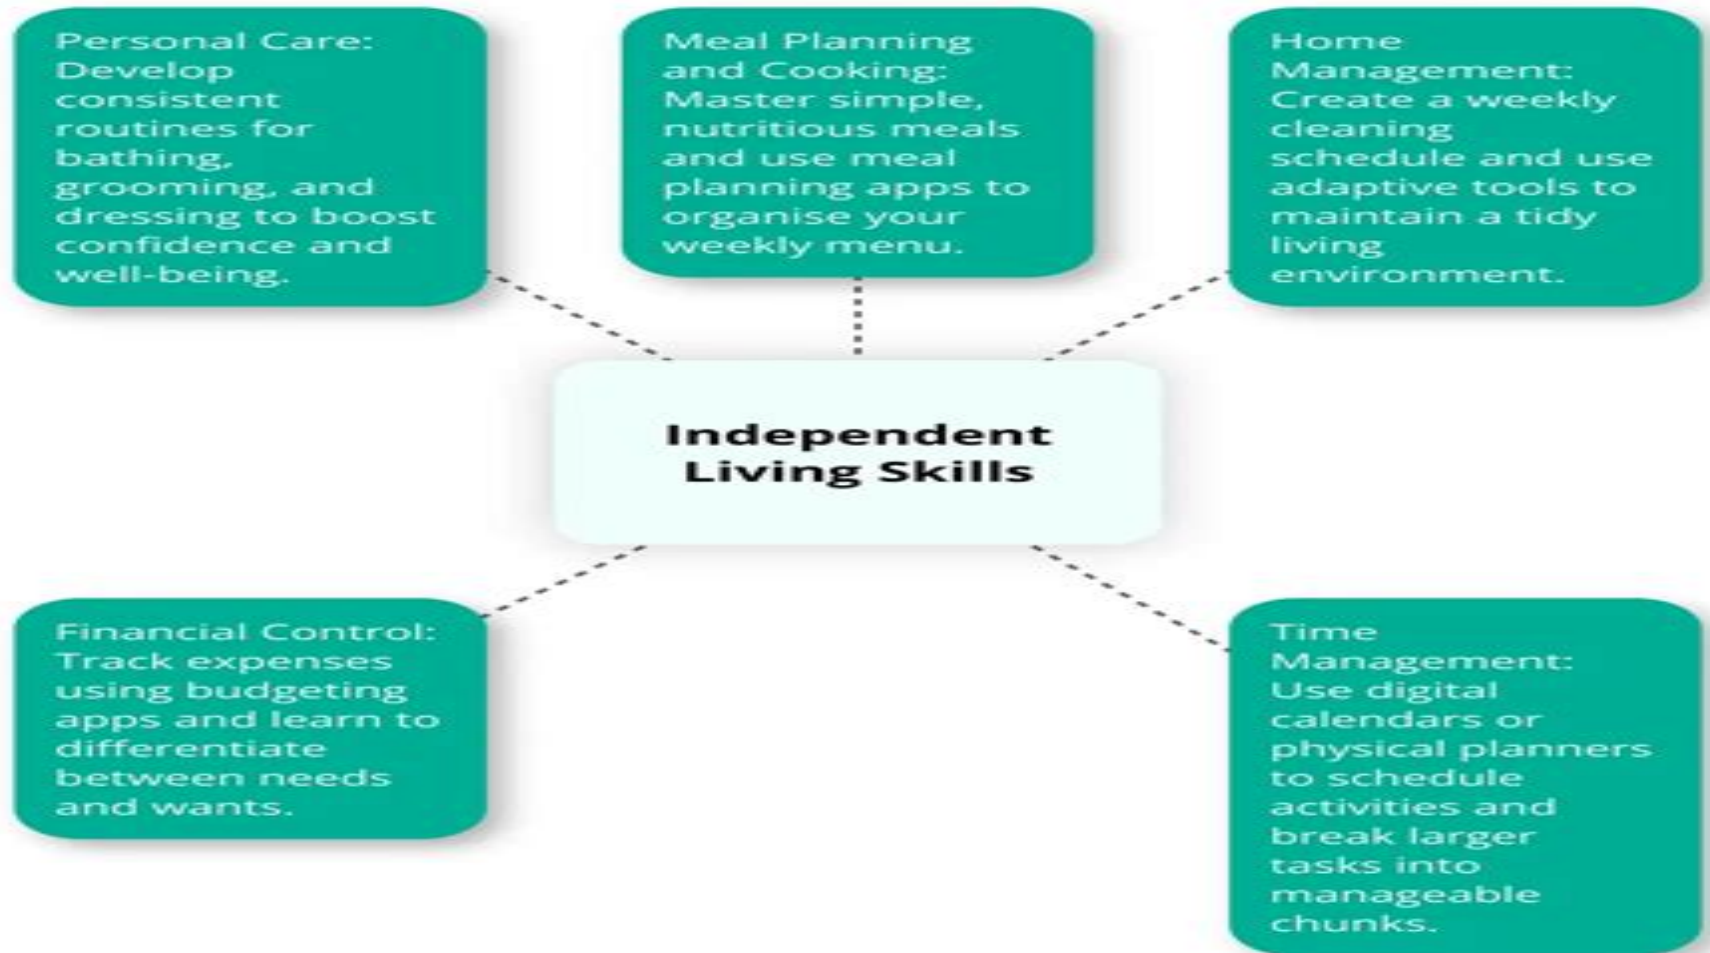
Personal Care: Develop consistent routines for bathing, grooming, and dressing to boost confidence and well-being.

Meal Planning and Cooking: Master simple, nutritious meals and use meal planning apps to organise your weekly menu.

Home Management: Create a weekly cleaning schedule and use adaptive tools to maintain a tidy living environment.

Independent Living Skills

Financial Control: Track expenses using budgeting apps and learn to differentiate between needs and wants.

Time Management: Use digital calendars or physical planners to schedule activities and break larger tasks into manageable chunks.